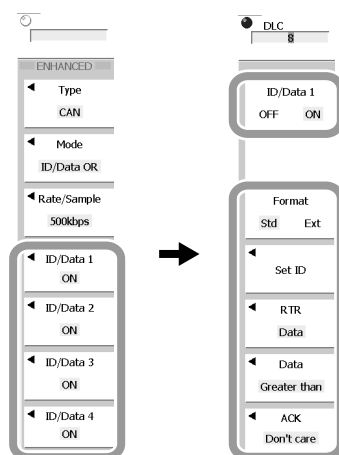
ENHANCED

Type
CAN

Mode
ID/Data OR

Rate/Sample
500kbps

ID/Data 1
ON

ID/Data 2
ON

ID/Data 3
ON

ID/Data 4
ON

DLC
8

ID/Data 1
OFF ON

Format
Std Ext

Set ID

RTR
Data

Data
Greater than

ACK
Don't care